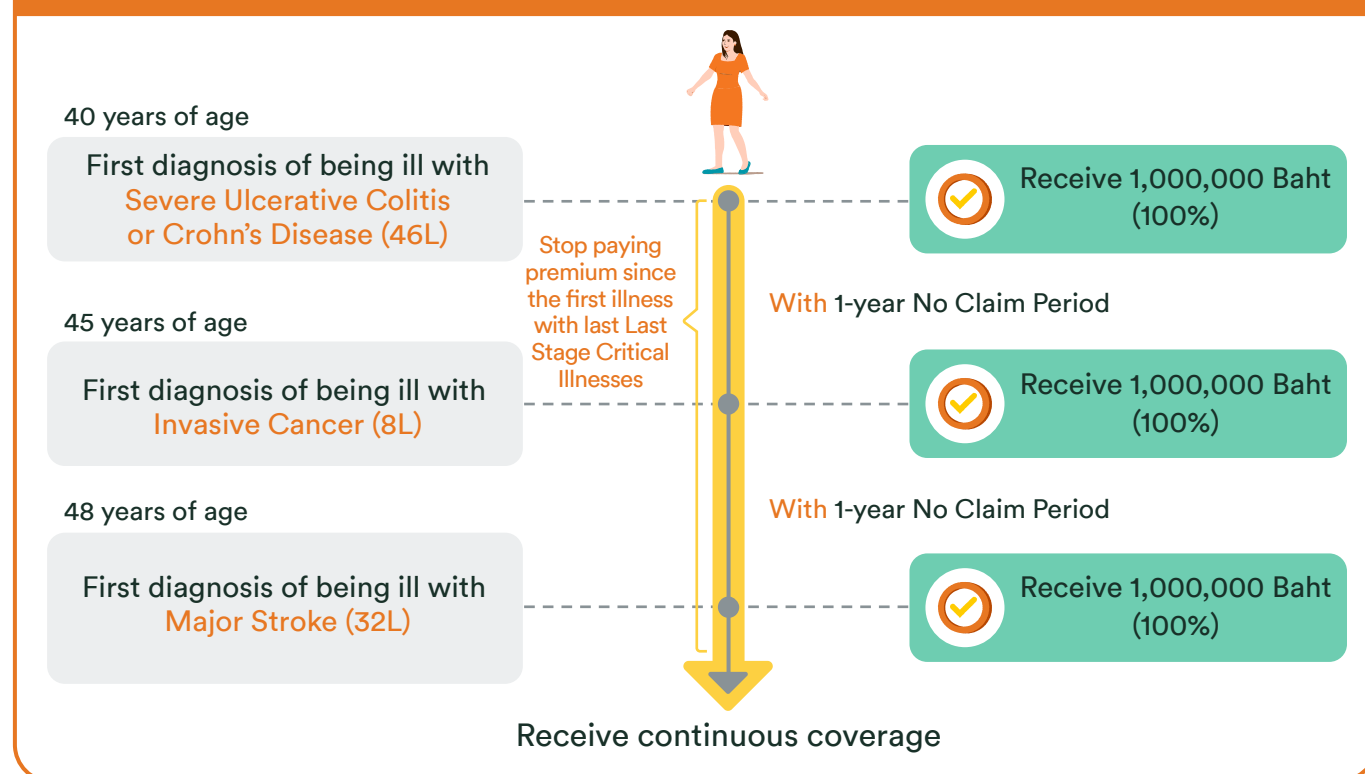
40 years of age

First diagnosis of being ill with Severe Ulcerative Colitis or Crohn's Disease (46L)

Receive 1,000,000 Baht (100%)

Stop paying premium since the first illness with last Last Stage Critical Illnesses

With 1-year No Claim Period

45 years of age

First diagnosis of being ill with Invasive Cancer (8L)

Receive 1,000,000 Baht (100%)

With 1-year No Claim Period

48 years of age

First diagnosis of being ill with Major Stroke (32L)

Receive 1,000,000 Baht (100%)

Receive continuous coverage